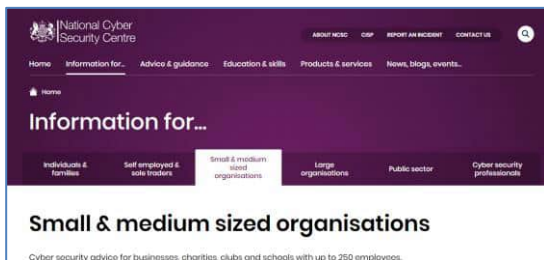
National Cyber Security Centre

ABOUT NCSC CiSP REPORT AN INCIDENT CONTACT US

Home Information for... Advice & guidance Education & skills Products & services News, blogs, events...

Home

Information for...

Individuals & families
Self employed & sole traders
Small & medium sized organisations
Large organisations
Public sector
Cyber security professionals

Small & medium sized organisations

Cyber security advice for businesses, charities, clubs and schools with up to 250 employees.